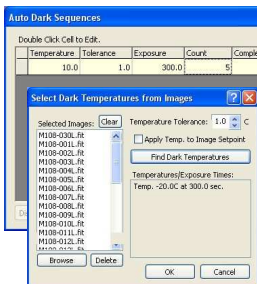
Auto Dark Sequences

Double Click Cell to Edit.

| Temperature | Tolerance | Exposure | Count | Comple |
|---|---|---|---|---|
| 10.0 | 1.0 | 300.0 | 5 | |

Select Dark Temperatures from Images

Selected Images: Clear

M108-030L.fit
M108-001L.fit
M108-002L.fit
M108-003L.fit
M108-004L.fit
M108-005L.fit
M108-006L.fit
M108-007L.fit
M108-008L.fit
M108-009L.fit
M108-010L.fit
M108-011L.fit
M108-012L.fit
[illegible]

Browse Delete

Temperature Tolerance: 1.0 C

Apply Temp. to Image Setpoint

Find Dark Temperatures

Temperatures/Exposure Times:

Temp. -20.0C at 300.0 sec.

OK Cancel

De